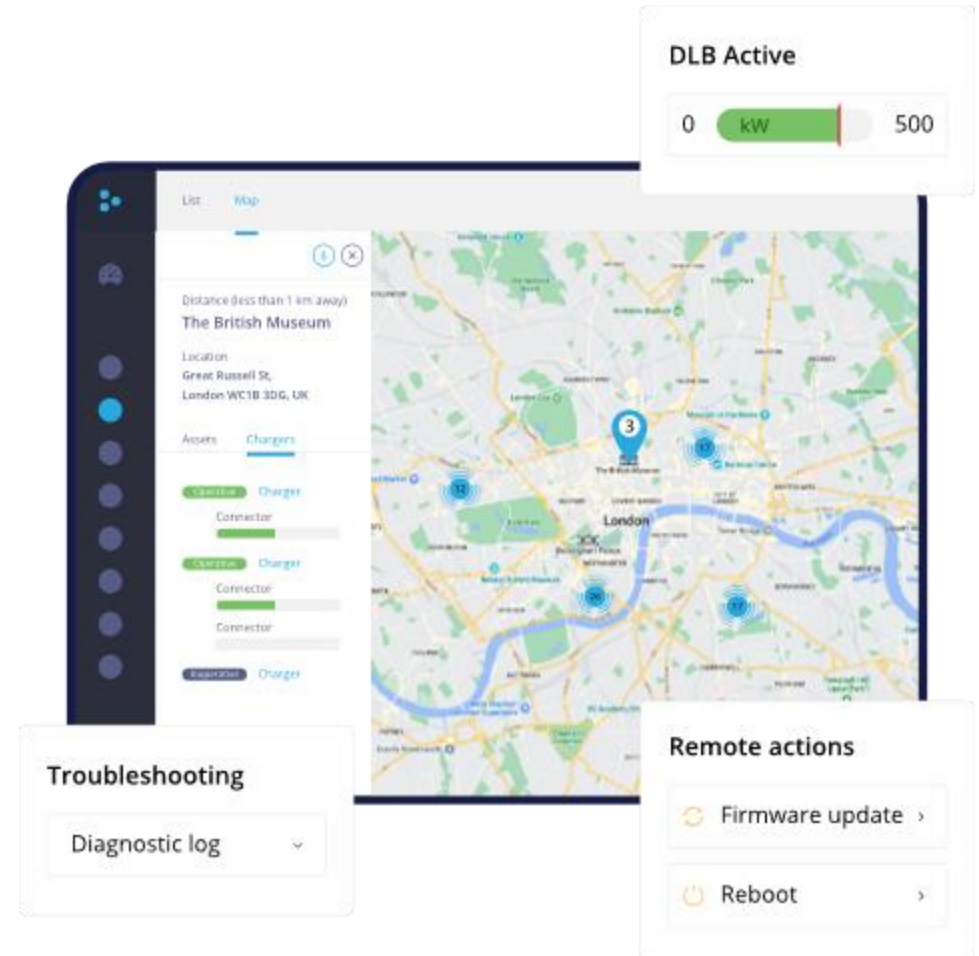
DLB Active

0 kW 500

List Map

Distance (less than 1 km away)

The British Museum

Location

Great Russell St, London WC1B 3DG, UK

Assets Chargers

Operative Charger

Connector

Operative Charger

Connector

Connector

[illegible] Charger

3

The British Museum

12

17

London

26

17

Troubleshooting

Diagnostic log

Remote actions

Firmware update ›

Reboot ›